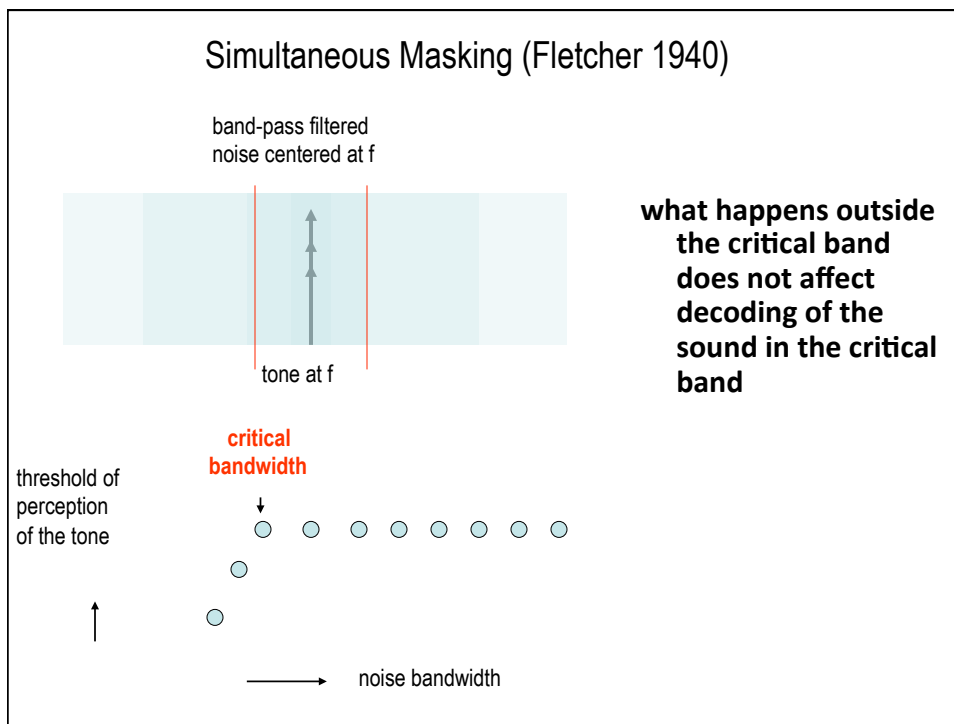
Simultaneous Masking (Fletcher 1940)

band-pass filtered noise centered at f

tone at f

what happens outside the critical band does not affect decoding of the sound in the critical band

critical bandwidth

threshold of perception of the tone

noise bandwidth